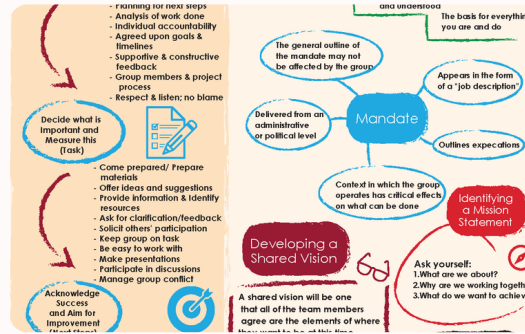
- Planning for next steps
- Analysis of work done
- Individual accountability
- Agreed upon goals & timelines
- Supportive & constructive feedback
- Group members & project process
- Respect & listen; no blame

Decide what is Important and Measure this (Task)

- Come prepared/ Prepare materials
- Offer ideas and suggestions
- Provide information & Identify resources
- Ask for clarification/feedback
- Solicit others' participation
- Keep group on task
- Be easy to work with
- Make presentations
- Participate in discussions
- Manage group conflict

Acknowledge Success and Aim for Improvement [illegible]

and understood

The basis for everythin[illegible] you are and do

The general outline of the mandate may not be affected by the group

Appears in the form of a "job description"

Mandate

Delivered from an administrative or political level

Outlines expecations

Context in which the group operates has critical effects on what can be done

Identifying a Mission Statement

Developing a Shared Vision

Ask yourself:
1.What are we about?
2.Why are we working togeth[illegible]
3.What do we want to achiev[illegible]

A shared vision will be one that all of the team members agree are the elements of where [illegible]